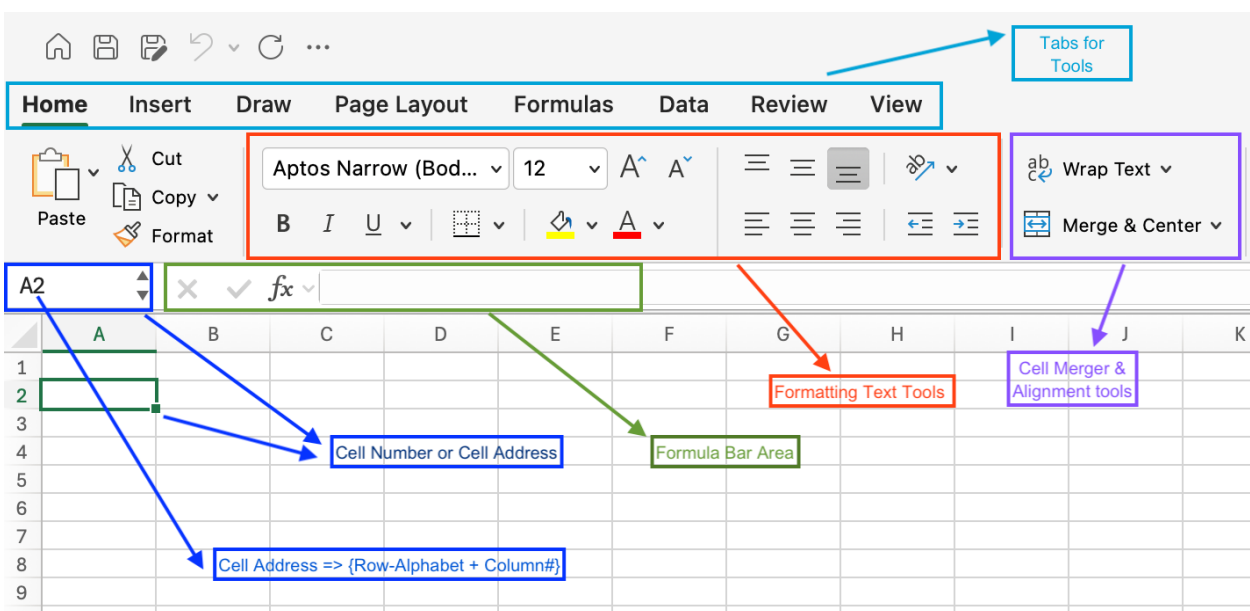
Tabs for Tools

Home Insert Draw Page Layout Formulas Data Review View

Paste
Cut
Copy
Format

Aptos Narrow (Bod... 12

B I U

Wrap Text
Merge & Center

A2

$fx$

A B C D E F G H I J K

1
2
3
4
5
6
7
8
9

Formatting Text Tools

Cell Merger & Alignment tools

Cell Number or Cell Address

Formula Bar Area

Cell Address => {Row-Alphabet + Column#}